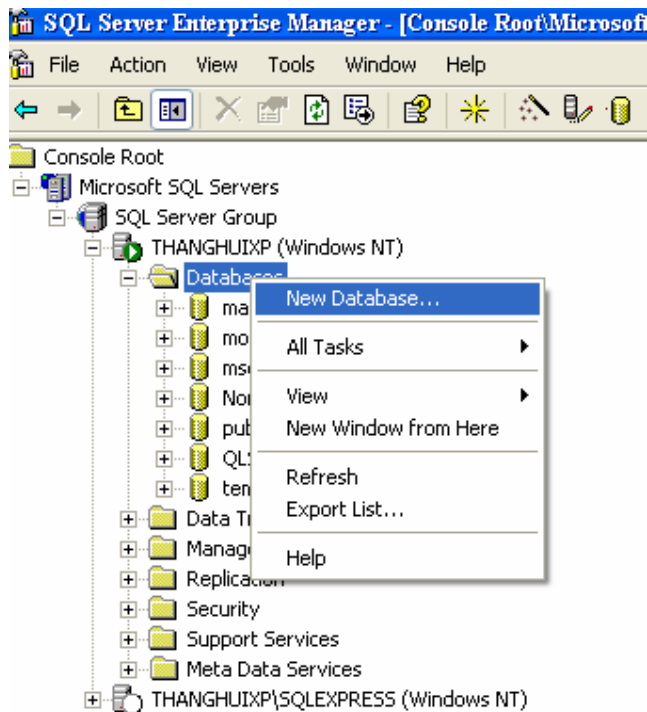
SQL Server Enterprise Manager - [Console Root\Microsof

File Action View Tools Window Help

Console Root
Microsoft SQL Servers
SQL Server Group
THANGHUIXP (Windows NT)
Databases
ma
mo
ms
Nor
pub
QL
tem
Data Tr
Manage
Replication
Security
Support Services
Meta Data Services
THANGHUIXP\SQLEXPRESS (Windows NT)

New Database...
All Tasks
View
New Window from Here
Refresh
Export List...
Help